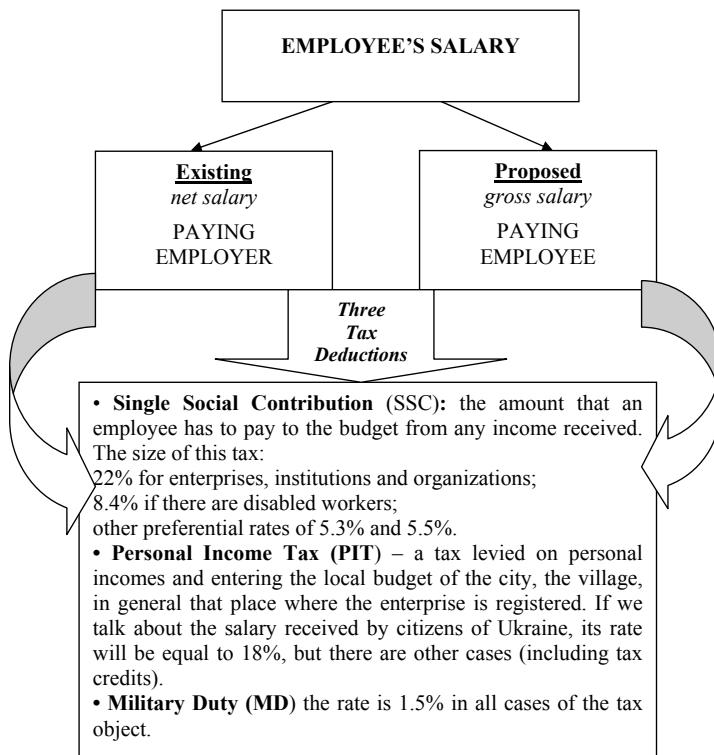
EMPLOYEE'S SALARY

Existing
net salary
PAYING EMPLOYER

Proposed
gross salary
PAYING EMPLOYEE

Three Tax Deductions

• Single Social Contribution (SSC): the amount that an employee has to pay to the budget from any income received. The size of this tax:
22% for enterprises, institutions and organizations;
8.4% if there are disabled workers;
other preferential rates of 5.3% and 5.5%.
• Personal Income Tax (PIT) – a tax levied on personal incomes and entering the local budget of the city, the village, in general that place where the enterprise is registered. If we talk about the salary received by citizens of Ukraine, its rate will be equal to 18%, but there are other cases (including tax credits).
• Military Duty (MD) the rate is 1.5% in all cases of the tax object.